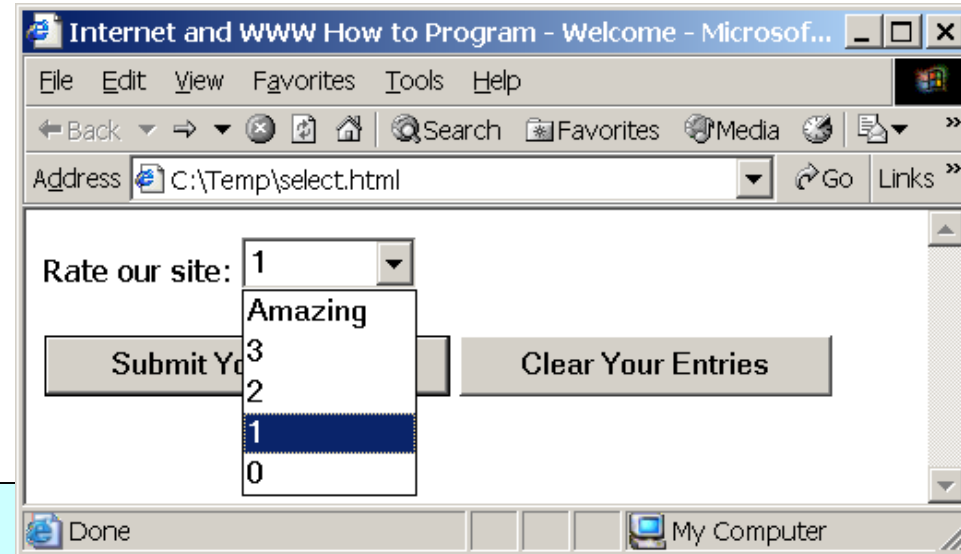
Internet and WWW How to Program - Welcome - Microsof...

File Edit View Favorites Tools Help

Back Search Favorites Media

Address C:\Temp\select.html Go Links »

Rate our site: 1

Amazing
3
2
1
0

Submit Yo

Clear Your Entries

Done My Computer